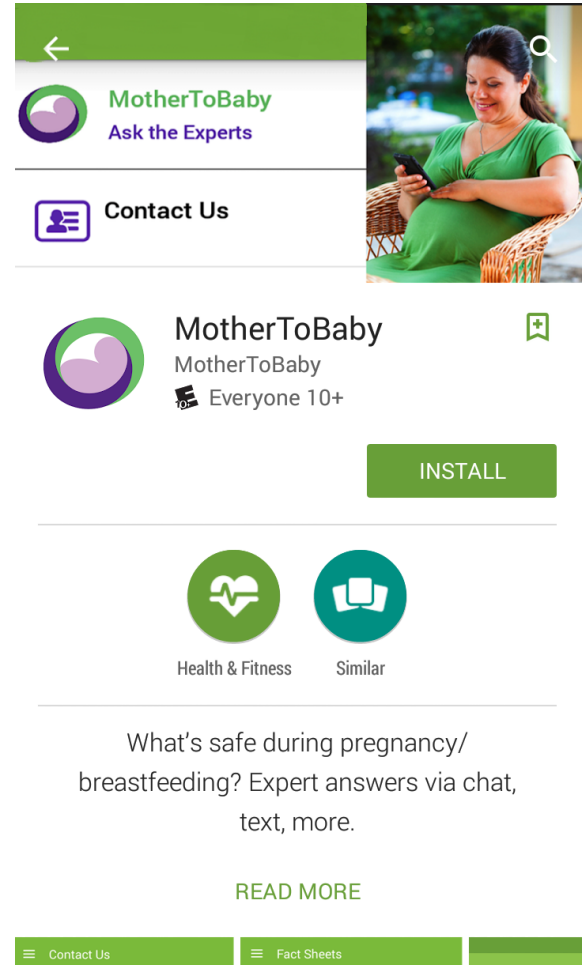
MotherToBaby
Ask the Experts

Contact Us

MotherToBaby
MotherToBaby
Everyone 10+

INSTALL

Health & Fitness
Similar

What's safe during pregnancy/ breastfeeding? Expert answers via chat, text, more.

READ MORE

Contact Us
Fact Sheets